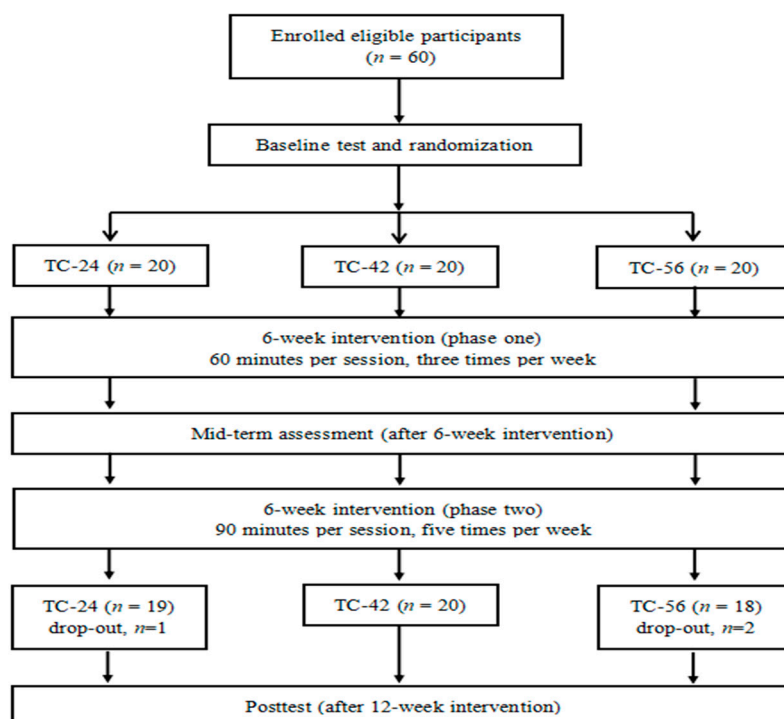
Enrolled eligible participants
($n = 60$)

Baseline test and randomization

TC-24 ($n = 20$)

TC-42 ($n = 20$)

TC-56 ($n = 20$)

6-week intervention (phase one)
60 minutes per session, three times per week

Mid-term assessment (after 6-week intervention)

6-week intervention (phase two)
90 minutes per session, five times per week

TC-24 ($n = 19$)
drop-out, $n$=1

TC-42 ($n = 20$)

TC-56 ($n = 18$)
drop-out, $n$=2

Posttest (after 12-week intervention)